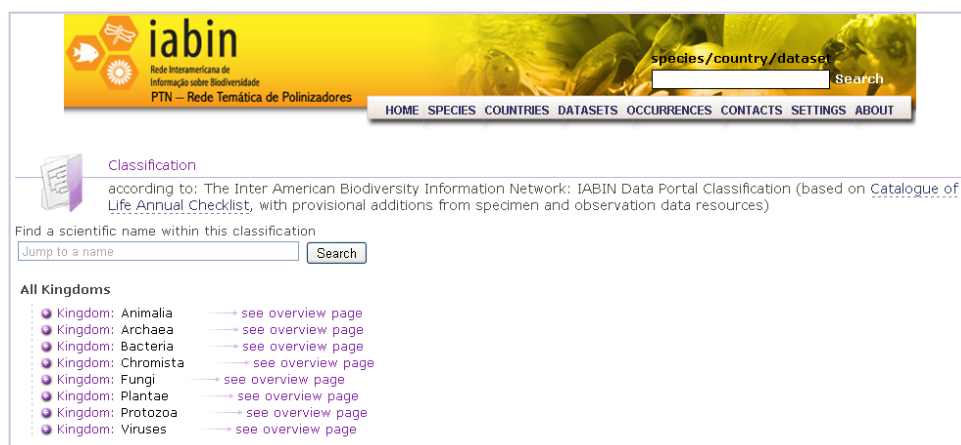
iabin
Rede Interamericana de Informação sobre Biodiversidade
PTN – Rede Temática de Polinizadores

species/country/dataset
Search

HOME SPECIES COUNTRIES DATASETS OCCURRENCES CONTACTS SETTINGS ABOUT

Classification

according to: The Inter American Biodiversity Information Network: IABIN Data Portal Classification (based on Catalogue of Life Annual Checklist, with provisional additions from specimen and observation data resources)

Find a scientific name within this classification
Jump to a name
Search

All Kingdoms

Kingdom: Animalia → see overview page
Kingdom: Archaea → see overview page
Kingdom: Bacteria → see overview page
Kingdom: Chromista → see overview page
Kingdom: Fungi → see overview page
Kingdom: Plantae → see overview page
Kingdom: Protozoa → see overview page
Kingdom: Viruses → see overview page